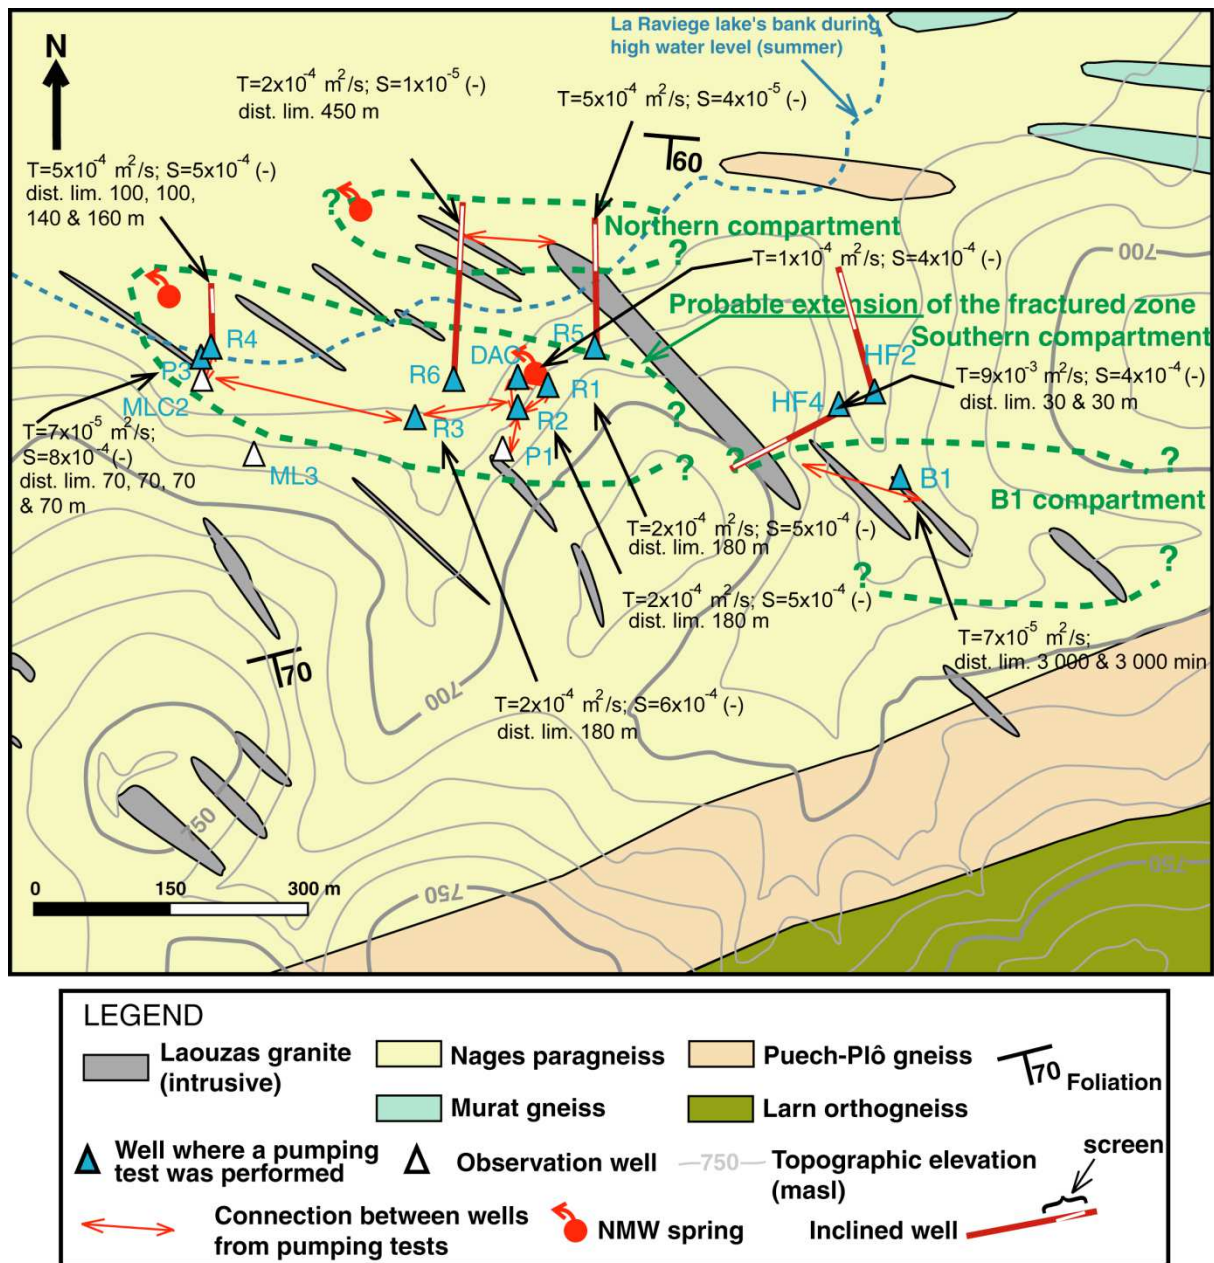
N

La Raviege lake's bank during high water level (summer)

T=2x10$^{-4}$ m$^2$/s; S=1x10$^{-5}$ (-)
dist. lim. 450 m

T=5x10$^{-4}$ m$^2$/s; S=4x10$^{-5}$ (-)

60

T=5x10$^{-4}$ m$^2$/s; S=5x10$^{-4}$ (-)
dist. lim. 100, 100, 140 & 160 m

Northern compartment

?

T=1x10$^{-4}$ m$^2$/s; S=4x10$^{-4}$ (-)

700

Probable extension of the fractured zone

Southern compartment

R4

R5

HF2

P3

R6

DAC

R1

T=9x10$^{-3}$ m$^2$/s; S=4x10$^{-4}$ (-)
dist. lim. 30 & 30 m

MLC2

HF4

R3

R2

T=7x10$^{-5}$ m$^2$/s;
S=8x10$^{-4}$ (-)
dist. lim. 70, 70, 70 & 70 m

P1

?

ML3

?

B1

B1 compartment

T=2x10$^{-4}$ m$^2$/s; S=5x10$^{-4}$ (-)
dist. lim. 180 m

?

?

T=2x10$^{-4}$ m$^2$/s; S=5x10$^{-4}$ (-)
dist. lim. 180 m

T=7x10$^{-5}$ m$^2$/s;
dist. lim. 3 000 & 3 000 min

70

700

T=2x10$^{-4}$ m$^2$/s; S=6x10$^{-4}$ (-)
dist. lim. 180 m

750

0 150 300 m

750

750

LEGEND

Laouzas granite (intrusive)

Nages paragneiss

Puech-Plô gneiss

70 Foliation

Murat gneiss

Larn orthogneiss

Well where a pumping test was performed

Observation well

750 Topographic elevation (masl)

screen

Connection between wells from pumping tests

NMW spring

Inclined well